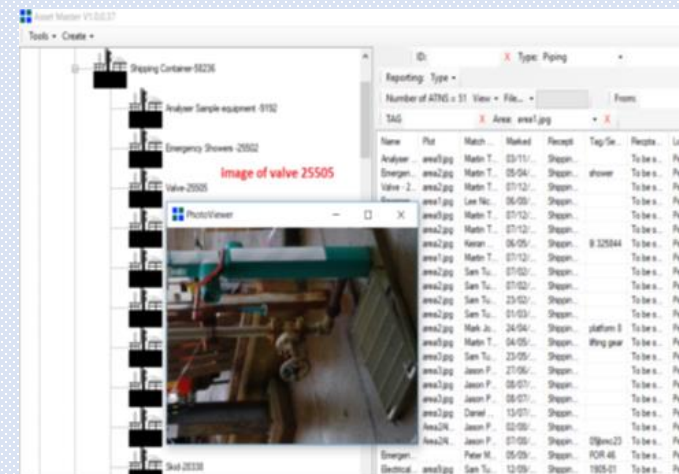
Asset Master V1.0.0.37

Tools ▾ Create ▾

Shipping Container-58236

Analyser Sample equipment -9192

Emergency Showers -25502

Valve-25505

image of valve 25505

PhotoViewer

Skid-20338

ID: X Type: Piping

Reporting: Type ▾

Number of ATNS = 51 View ▾ File... ▾ From:

TAG X Area: area1.jpg ▾ X

| Name | Plot | Match ... | Marked | Receipt | Tag/Se... | Recepta... |
|---|---|---|---|---|---|---|
| Analyser ... | area5.jpg | Martin T... | 03/11/... | Shippin... | | To be s... |
| Emergen... | area2.jpg | Martin T... | 05/04/... | Shippin... | shower | To be s... |
| Valve - 2... | area2.jpg | Martin T... | 07/12/... | Shippin... | | To be s... |
| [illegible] | area1.jpg | Lee Nic... | 06/09/... | Shippin... | | To be s... |
| | area2.jpg | Martin T... | 07/12/... | Shippin... | | To be s... |
| | area2.jpg | Martin T... | 07/12/... | Shippin... | | To be s... |
| | area2.jpg | Keiran ... | 06/05/... | Shippin... | B 325844 | To be s... |
| | area1.jpg | Martin T... | 07/12/... | Shippin... | | To be s... |
| | area2.jpg | Sam Tu... | 07/02/... | Shippin... | | To be s... |
| | area2.jpg | Sam Tu... | 07/02/... | Shippin... | | To be s... |
| | area2.jpg | Sam Tu... | 23/02/... | Shippin... | | To be s... |
| | area2.jpg | Sam Tu... | 01/03/... | Shippin... | | To be s... |
| | area2.jpg | Mark Jo... | 24/04/... | Shippin... | platform 0 | To be s... |
| | area5.jpg | Martin T... | 04/05/... | Shippin... | lifting gear | To be s... |
| | area2.jpg | Sam Tu... | 23/05/... | Shippin... | | To be s... |
| | area2.jpg | Jason P... | 27/06/... | Shippin... | | To be s... |
| | area2.jpg | Jason P... | 08/07/... | Shippin... | | To be s... |
| | area2.jpg | Jason P... | 08/07/... | Shippin... | | To be s... |
| | area3.jpg | Daniel ... | 13/07/... | Shippin... | | To be s... |
| | Area24/... | Jason P... | 02/08/... | Shippin... | | To be s... |
| | Area24/... | Jason P... | 07/08/... | Shippin... | 09jpmc23 | To be s... |
| Emergen... | | Peter M... | 05/09/... | Shippin... | FOR 46 | To be s... |
| Electrical... | area9.jpg | Sam Tu... | 12/09/... | Shippin... | 1905-01 | To be s... |